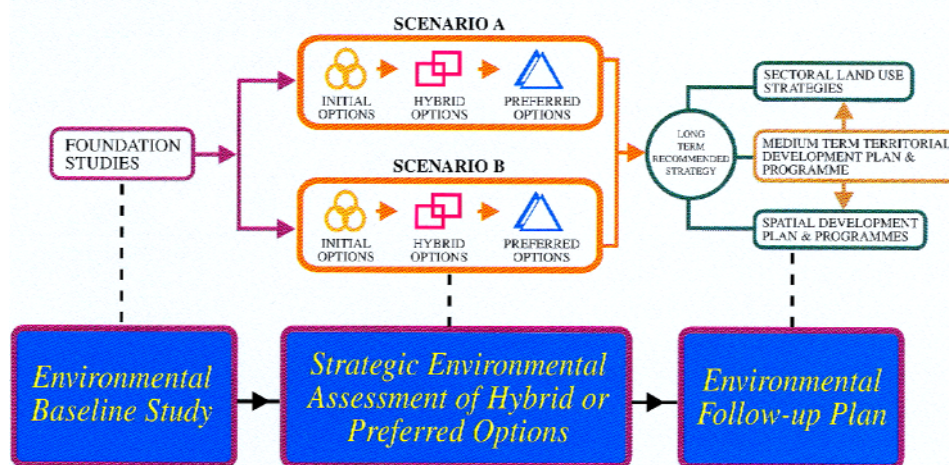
SCENARIO A

INITIAL OPTIONS

HYBRID OPTIONS

PREFERRED OPTIONS

FOUNDATION STUDIES

SCENARIO B

INITIAL OPTIONS

HYBRID OPTIONS

PREFERRED OPTIONS

LONG TERM RECOMMENDED STRATEGY

SECTORAL LAND USE STRATEGIES

MEDIUM TERM TERRITORIAL DEVELOPMENT PLAN & PROGRAMME

SPATIAL DEVELOPMENT PLAN & PROGRAMMES

Environmental Baseline Study

Strategic Environmental Assessment of Hybrid or Preferred Options

Environmental Follow-up Plan